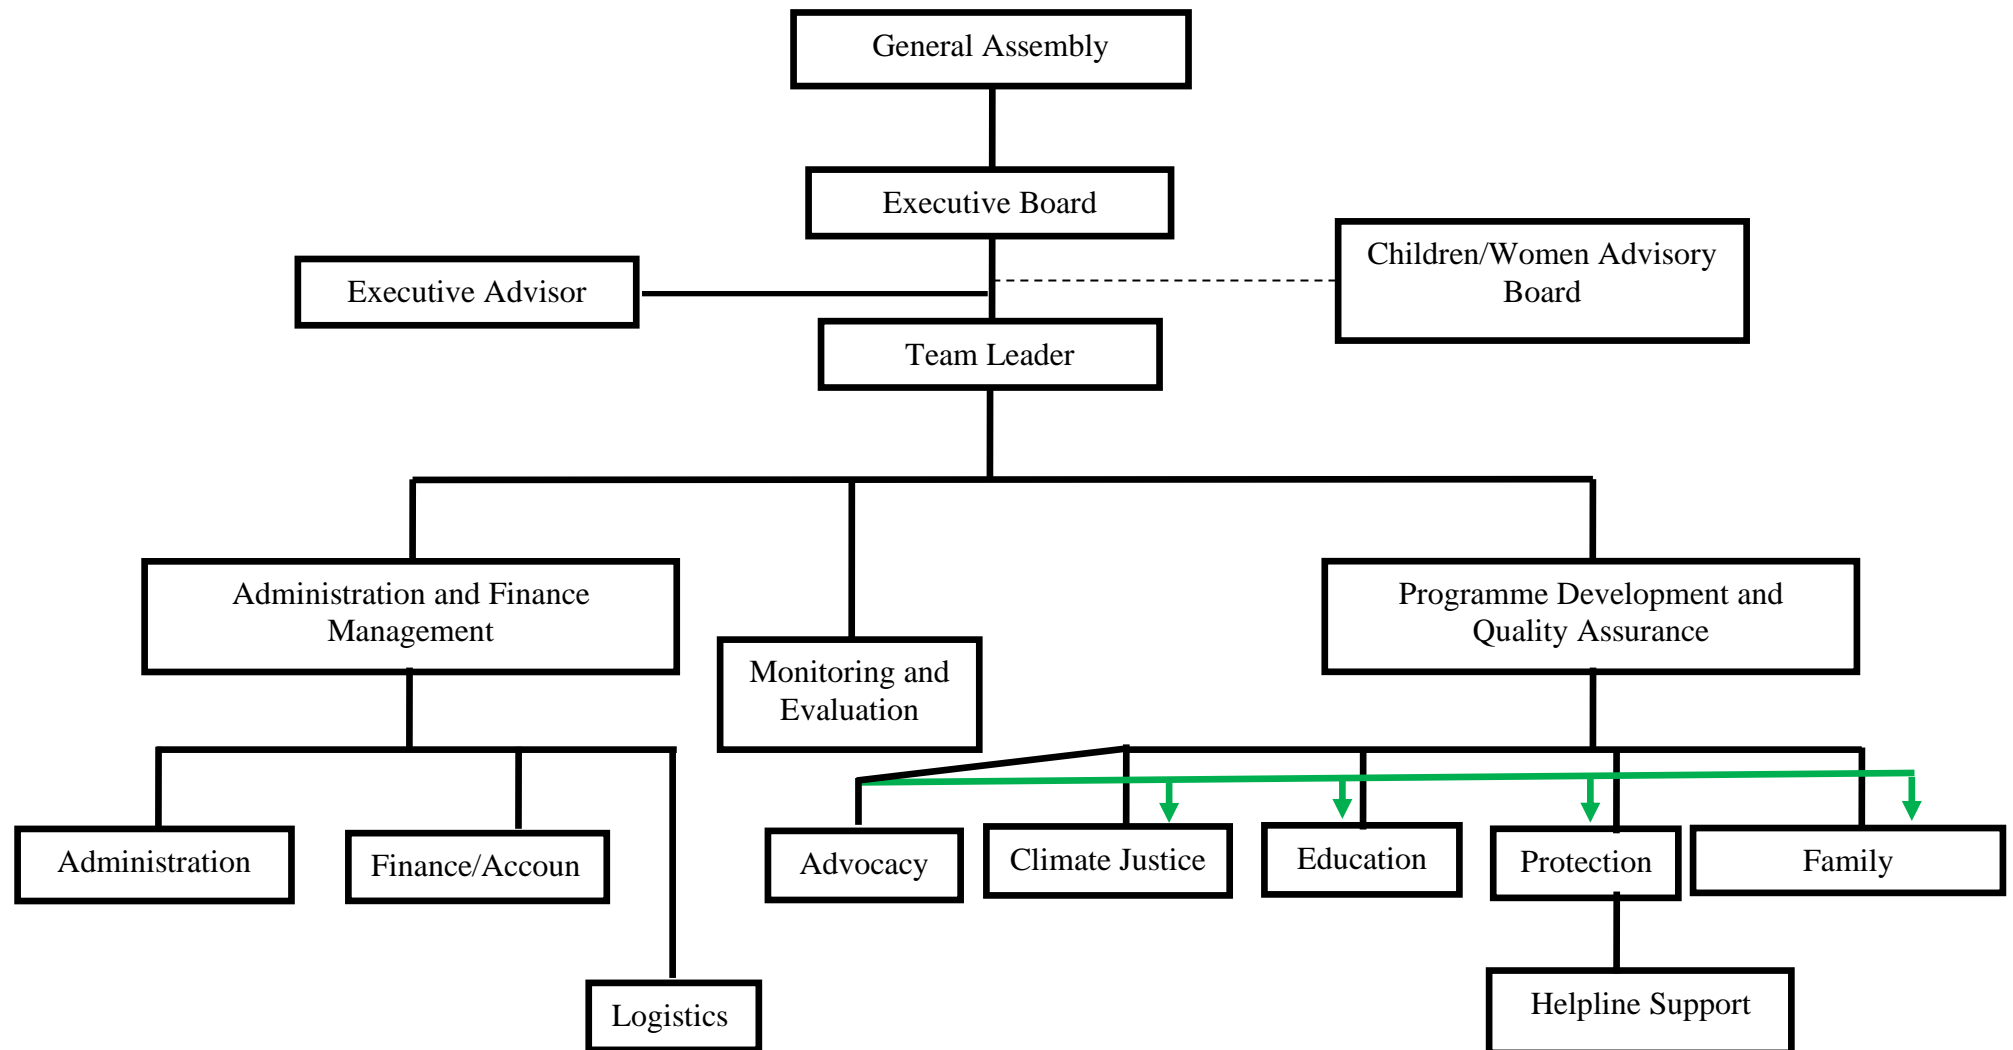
General Assembly

Executive Board

Executive Advisor

Children/Women Advisory Board

Team Leader

Administration and Finance Management

Monitoring and Evaluation

Programme Development and Quality Assurance

Administration

Finance/Accoun

Logistics

Advocacy

Climate Justice

Education

Protection

Family

Helpline Support